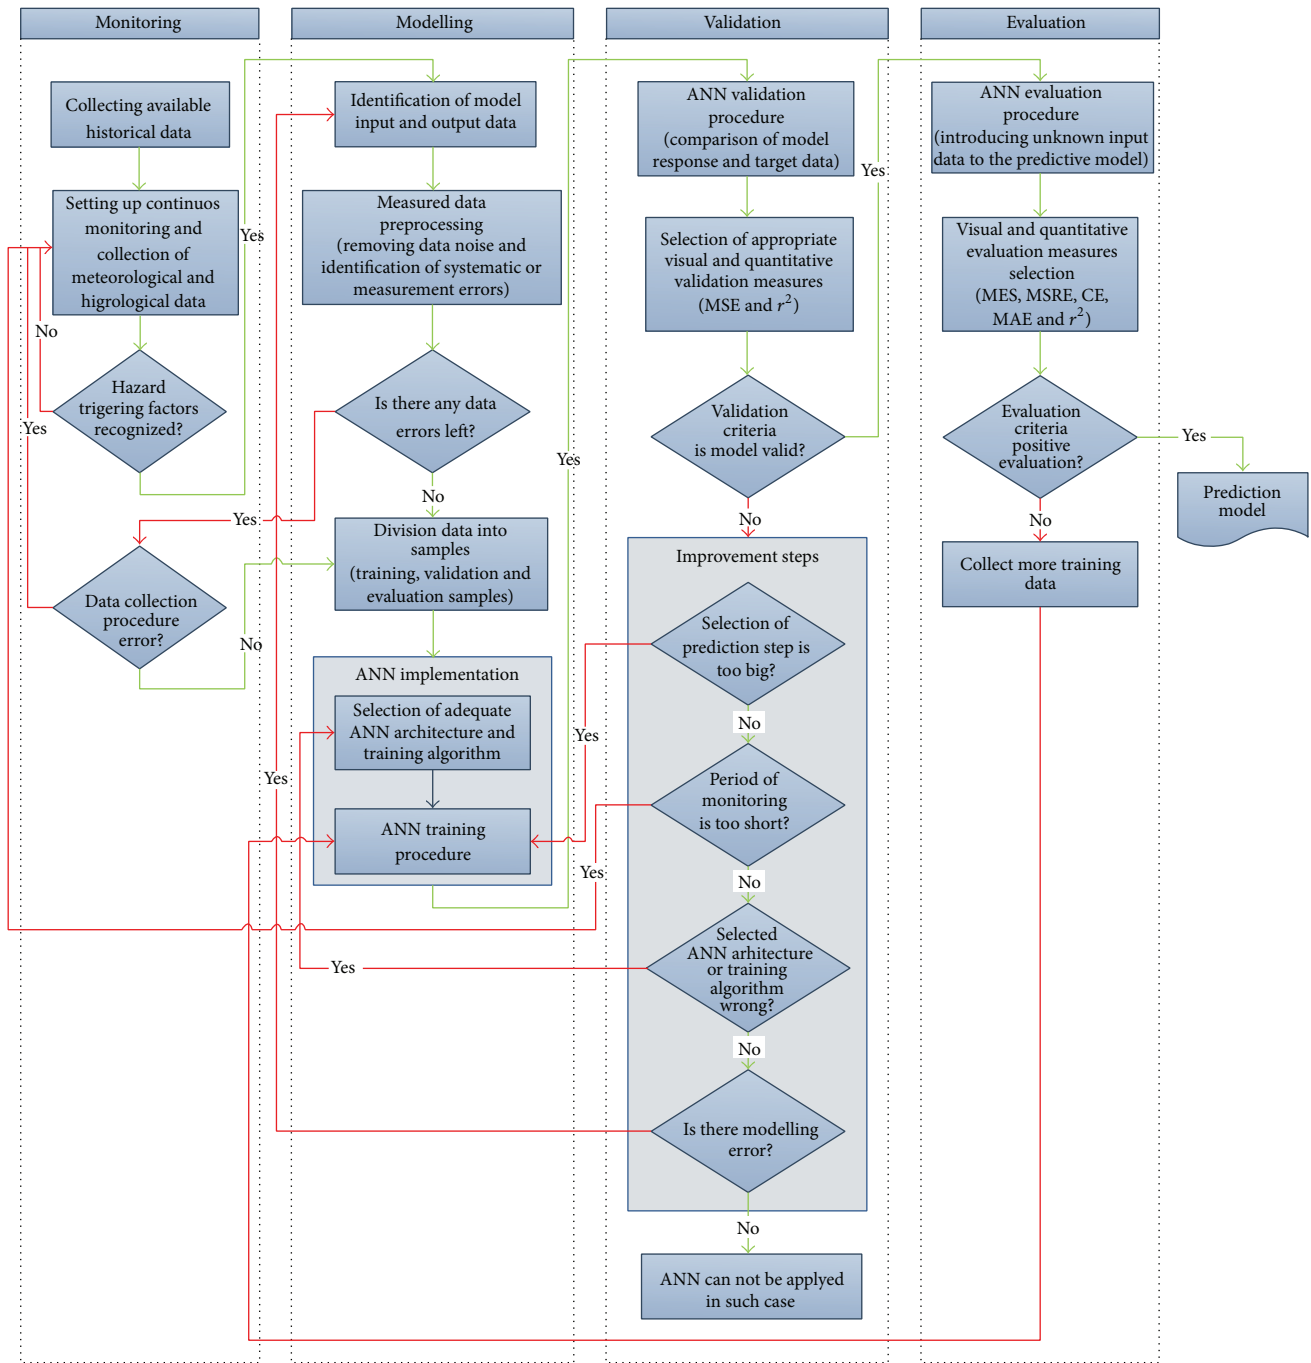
Monitoring

Modelling

Validation

Evaluation

Collecting available historical data

Setting up continuos monitoring and collection of meteorological and higrological data

Yes

No

Hazard trigering factors recognized?

Yes

Yes

Data collection procedure error?

No

Identification of model input and output data

Measured data preprocessing (removing data noise and identification of systematic or measurement errors)

Is there any data errors left?

No

Division data into samples (training, validation and evaluation samples)

ANN implementation

Selection of adequate ANN architecture and training algorithm

ANN training procedure

Yes

ANN validation procedure (comparison of model response and target data)

Selection of appropriate visual and quantitative validation measures (MSE and $r^2$)

Validation criteria is model valid?

Yes

No

Improvement steps

Selection of prediction step is too big?

Yes

No

Period of monitoring is too short?

Yes

No

Selected ANN arhitecture or training algorithm wrong?

Yes

No

Is there modelling error?

No

ANN can not be applyed in such case

Yes

ANN evaluation procedure (introducing unknown input data to the predictive model)

Visual and quantitative evaluation measures selection (MES, MSRE, CE, MAE and $r^2$)

Evaluation criteria positive evaluation?

Yes

Prediction model

No

Collect more training data